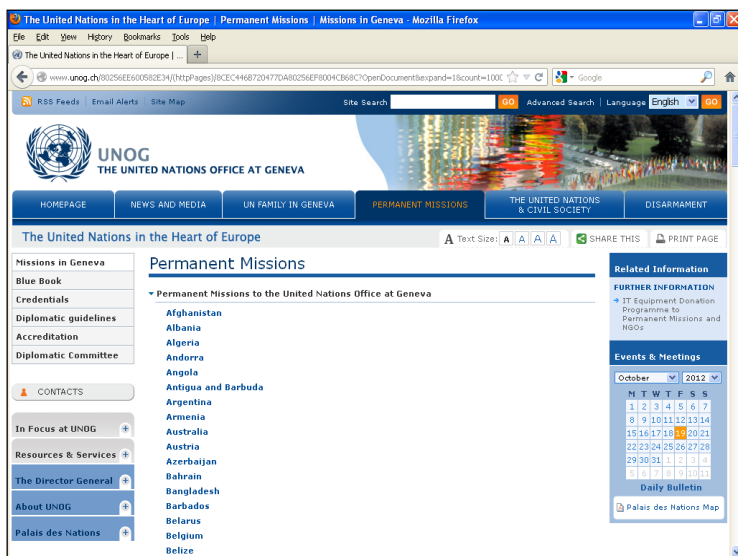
The United Nations in the Heart of Europe | Permanent Missions | Missions in Geneva - Mozilla Firefox

File Edit View History Bookmarks Tools Help

The United Nations in the Heart of Europe | ... +

www.unog.ch/80256EE600582E34/(httpPages)/8CEC446B720477DA80256EF8004CB68C?OpenDocument&expand=1&count=100C

Google

RSS Feeds | Email Alerts | Site Map

Site Search GO Advanced Search | Language English GO

UNOG
THE UNITED NATIONS OFFICE AT GENEVA

HOMEPAGE | NEWS AND MEDIA | UN FAMILY IN GENEVA | PERMANENT MISSIONS | THE UNITED NATIONS & CIVIL SOCIETY | DISARMAMENT

The United Nations in the Heart of Europe

A Text Size: A A A A

SHARE THIS

PRINT PAGE

Missions in Geneva
Blue Book
Credentials
Diplomatic guidelines
Accreditation
Diplomatic Committee

CONTACTS

In Focus at UNOG +
Resources & Services +
The Director General +
About UNOG +
Palais des Nations +

Permanent Missions

Permanent Missions to the United Nations Office at Geneva

Afghanistan
Albania
Algeria
Andorra
Angola
Antigua and Barbuda
Argentina
Armenia
Australia
Austria
Azerbaijan
Bahrain
Bangladesh
Barbados
Belarus
Belgium
Belize

Related Information

FURTHER INFORMATION
IT Equipment Donation Programme to Permanent Missions and NGOs

Events & Meetings

October 2012

| M | T | W | T | F | S | S |
|---|---|---|---|---|---|---|
| 1 | 2 | 3 | 4 | 5 | 6 | 7 |
| 8 | 9 | 10 | 11 | 12 | 13 | 14 |
| 15 | 16 | 17 | 18 | 19 | 20 | 21 |
| 22 | 23 | 24 | 25 | 26 | 27 | 28 |
| 29 | 30 | 31 | 1 | 2 | 3 | 4 |
| 5 | 6 | 7 | 8 | 9 | 10 | 11 |

Daily Bulletin

Palais des Nations Map